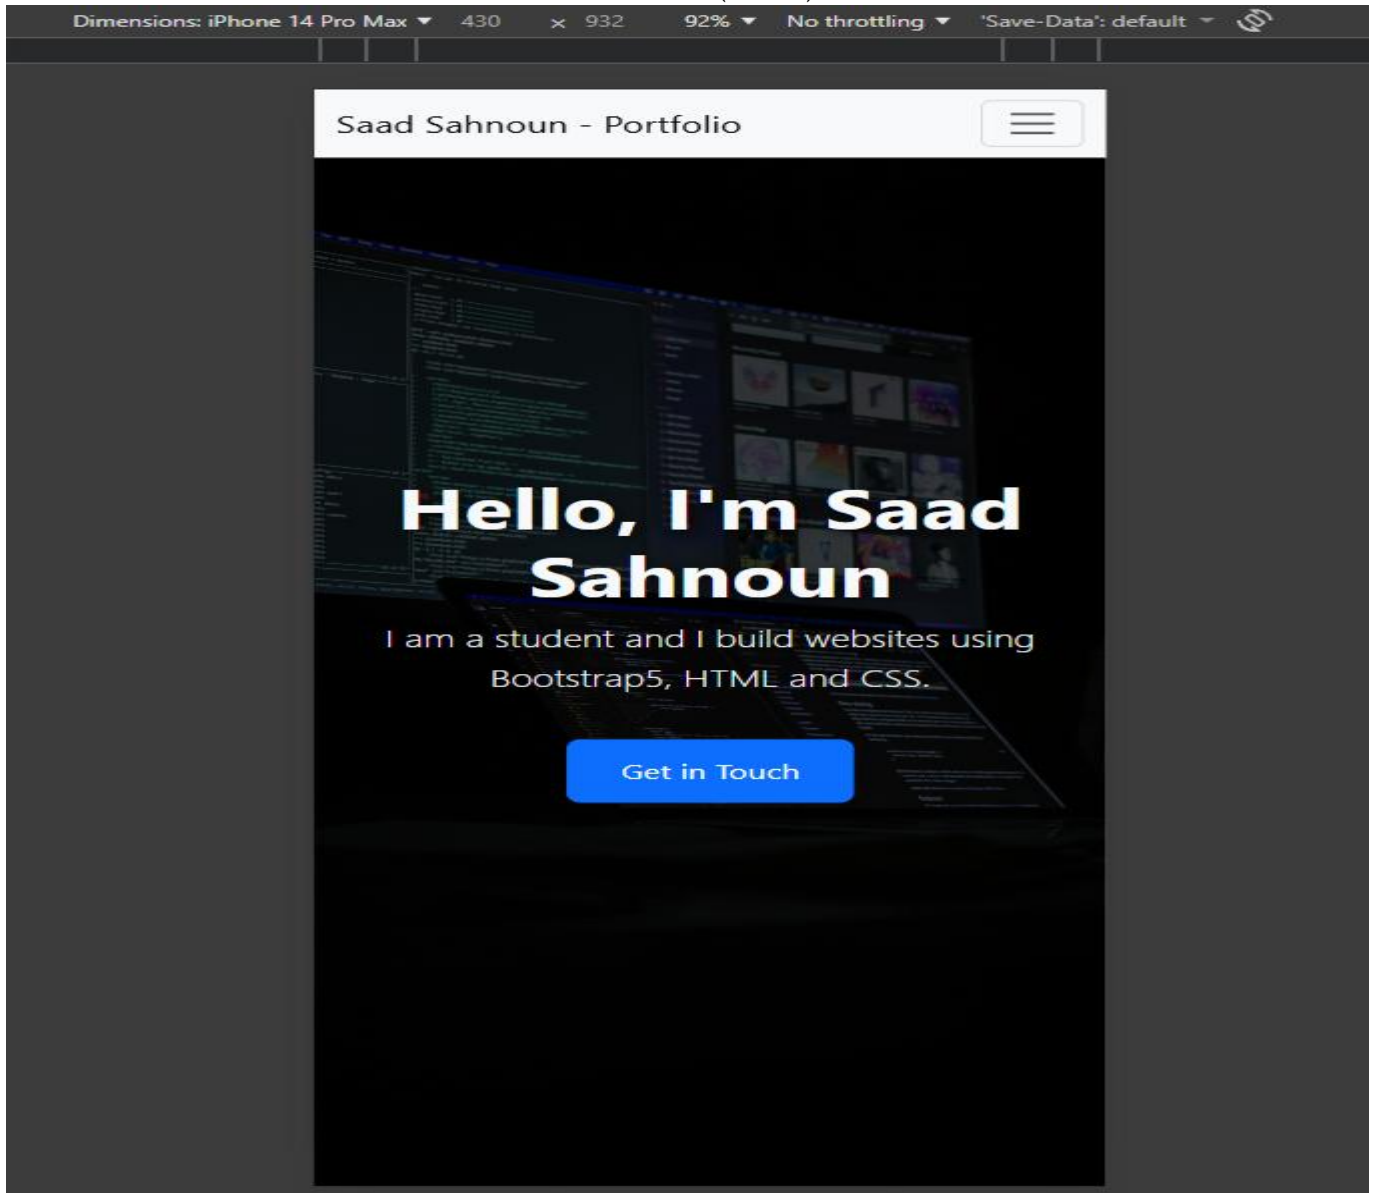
Dimensions: iPhone 14 Pro Max ▾ 430 × 932 92% ▾ No throttling ▾ 'Save-Data': default ▾

Saad Sahnoun - Portfolio

Hello, I'm Saad Sahnoun

I am a student and I build websites using Bootstrap5, HTML and CSS.

Get in Touch